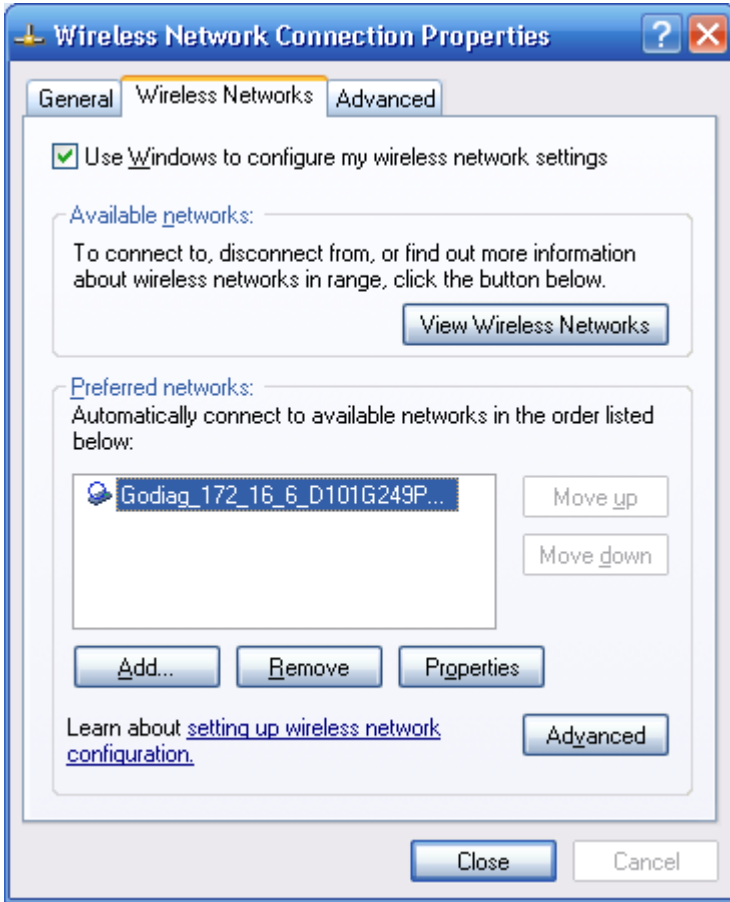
Wireless Network Connection Properties

General | Wireless Networks | Advanced

Use Windows to configure my wireless network settings

Available networks:
To connect to, disconnect from, or find out more information about wireless networks in range, click the button below.

View Wireless Networks

Preferred networks:
Automatically connect to available networks in the order listed below:

Godiag_172_16_6_D101G249P...

Move up
Move down

Add... | Remove | Properties

Learn about setting up wireless network configuration.

Advanced

Close | Cancel